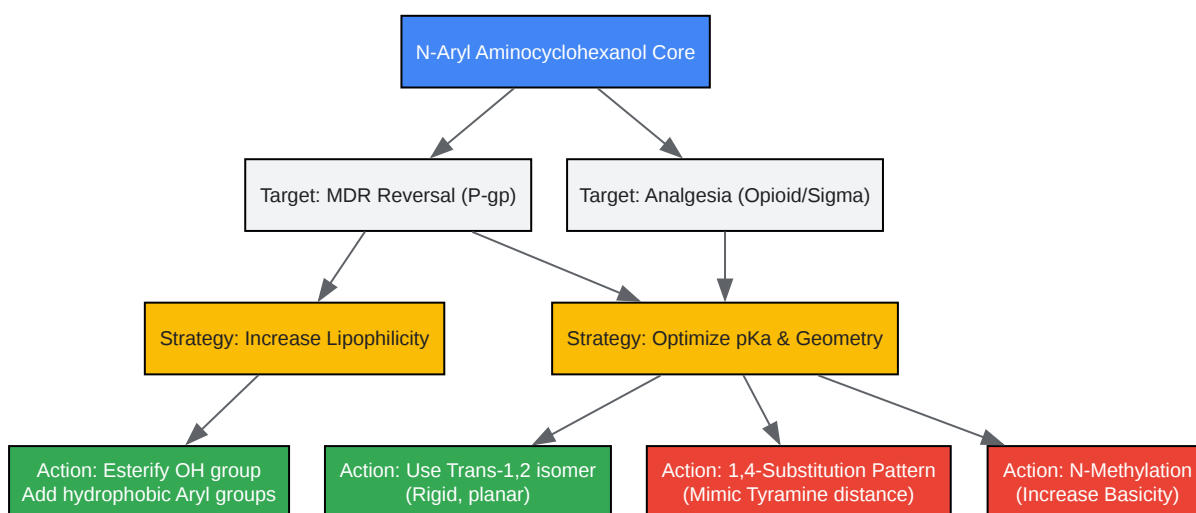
N-Aryl Aminocyclohexanol Core

Target: MDR Reversal (P-gp)

Target: Analgesia (Opioid/Sigma)

Strategy: Increase Lipophilicity

Strategy: Optimize pKa & Geometry

Action: Esterify OH group
Add hydrophobic Aryl groups

Action: Use Trans-1,2 isomer
(Rigid, planar)

Action: 1,4-Substitution Pattern
(Mimic Tyramine distance)

Action: N-Methylation
(Increase Basicity)